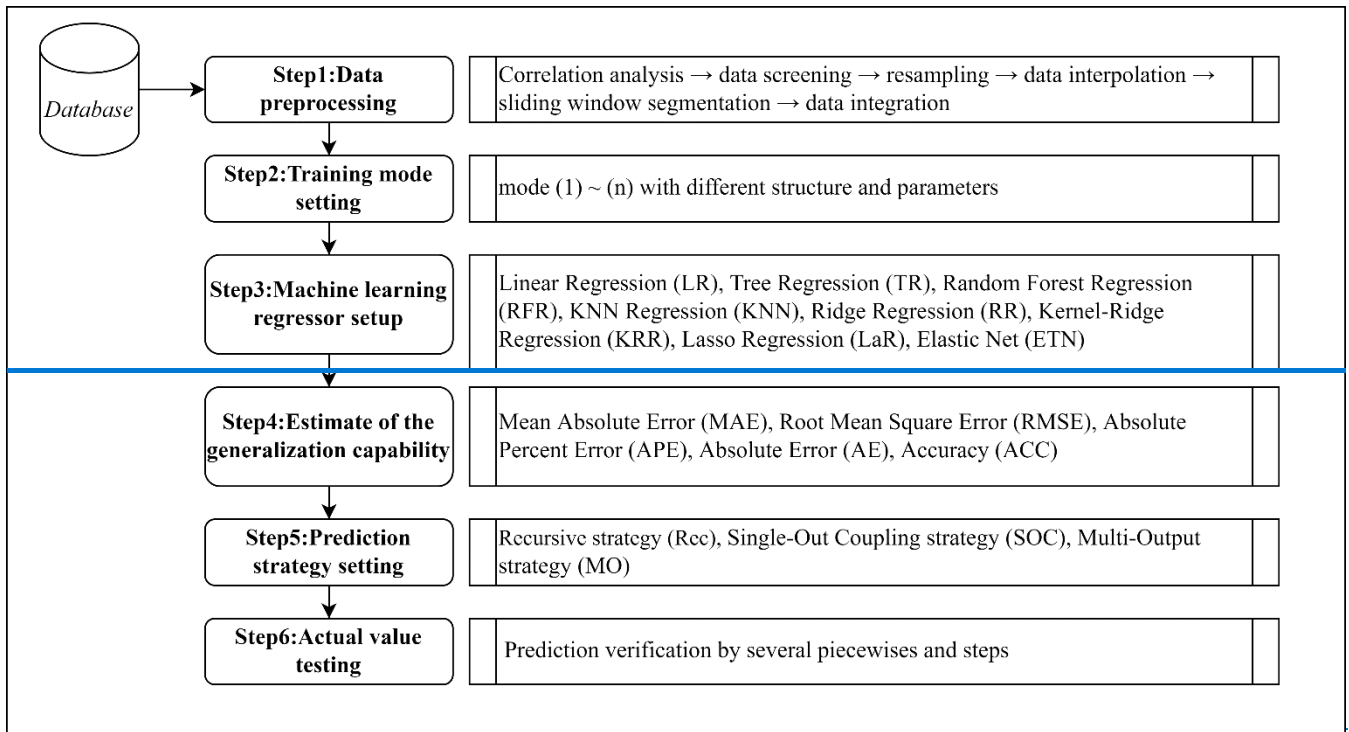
Database

Step1:Data preprocessing

Correlation analysis → data screening → resampling → data interpolation → sliding window segmentation → data integration

Step2:Training mode setting

mode (1) ~ (n) with different structure and parameters

Step3:Machine learning regressor setup

Linear Regression (LR), Tree Regression (TR), Random Forest Regression (RFR), KNN Regression (KNN), Ridge Regression (RR), Kernel-Ridge Regression (KRR), Lasso Regression (LaR), Elastic Net (ETN)

Step4:Estimate of the generalization capability

Mean Absolute Error (MAE), Root Mean Square Error (RMSE), Absolute Percent Error (APE), Absolute Error (AE), Accuracy (ACC)

Step5:Prediction strategy setting

Recursive strategy (Rec), Single-Out Coupling strategy (SOC), Multi-Output strategy (MO)

Step6:Actual value testing

Prediction verification by several piecewises and steps